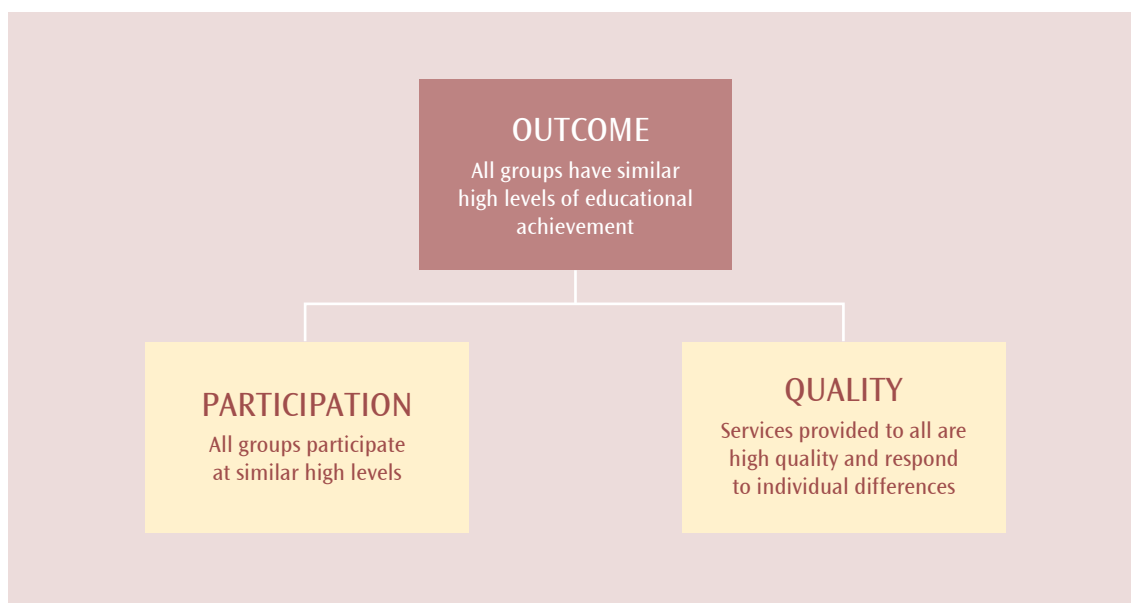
OUTCOME
All groups have similar high levels of educational achievement

PARTICIPATION
All groups participate at similar high levels

QUALITY
Services provided to all are high quality and respond to individual differences